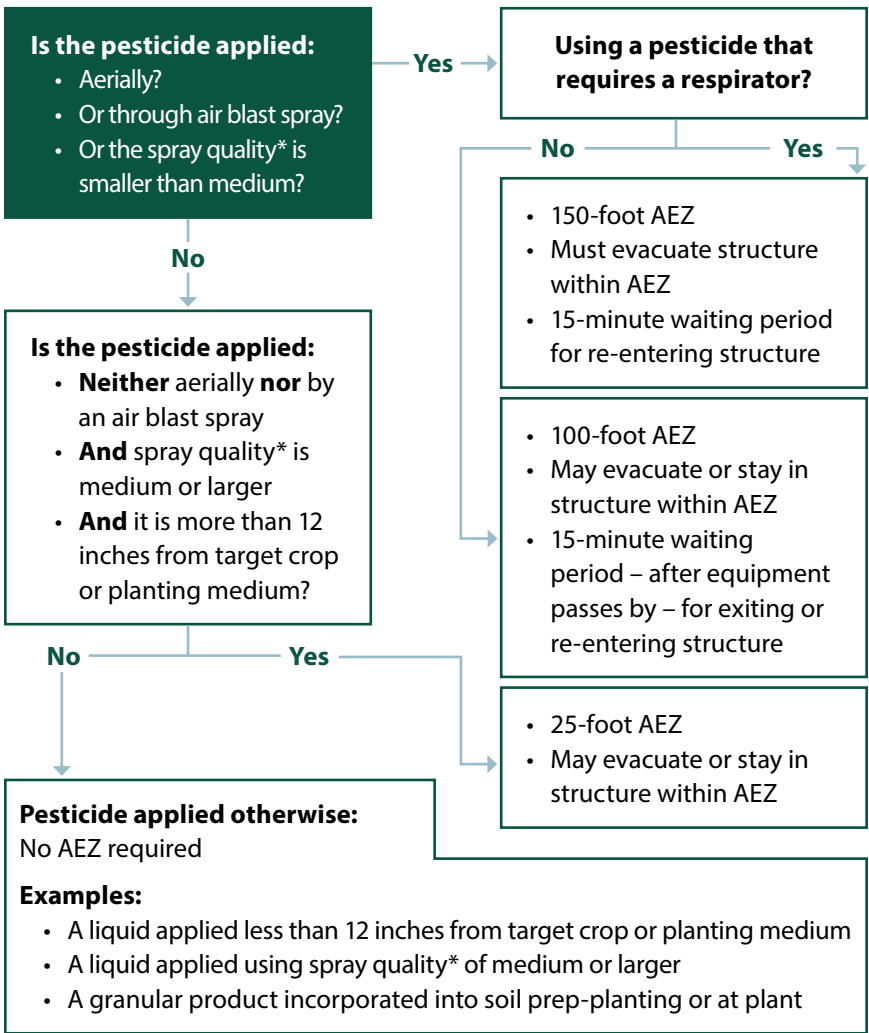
**Is the pesticide applied:**
- Aerially?
- Or through air blast spray?
- Or the spray quality* is smaller than medium?

Yes

**Using a pesticide that requires a respirator?**

No

Yes

- 150-foot AEZ
- Must evacuate structure within AEZ
- 15-minute waiting period for re-entering structure

No

**Is the pesticide applied:**
- **Neither** aerially **nor** by an air blast spray
- **And** spray quality* is medium or larger
- **And** it is more than 12 inches from target crop or planting medium?

- 100-foot AEZ
- May evacuate or stay in structure within AEZ
- 15-minute waiting period – after equipment passes by – for exiting or re-entering structure

No

Yes

- 25-foot AEZ
- May evacuate or stay in structure within AEZ

**Pesticide applied otherwise:**
No AEZ required

**Examples:**
- A liquid applied less than 12 inches from target crop or planting medium
- A liquid applied using spray quality* of medium or larger
- A granular product incorporated into soil prep-planting or at plant